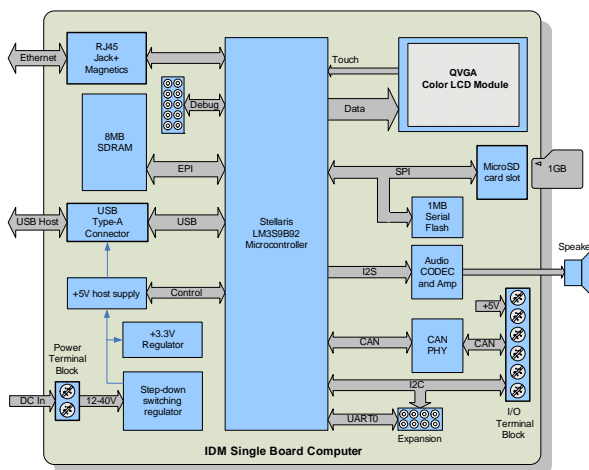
Ethernet

RJ45 Jack+ Magnetics

Debug

8MB SDRAM

EPI

USB Host

USB Type-A Connector

USB

+5V host supply

Control

+3.3V Regulator

Power Terminal Block

DC In

12-40V

Step-down switching regulator

Stellaris LM3S9B92 Microcontroller

Touch

QVGA Color LCD Module

Data

SPI

MicroSD card slot

1GB

1MB Serial Flash

I2S

Audio CODEC and Amp

Speake

+5V

CAN

CAN PHY

CAN

I2C

UART0

Expansion

I/O Terminal Block

IDM Single Board Computer